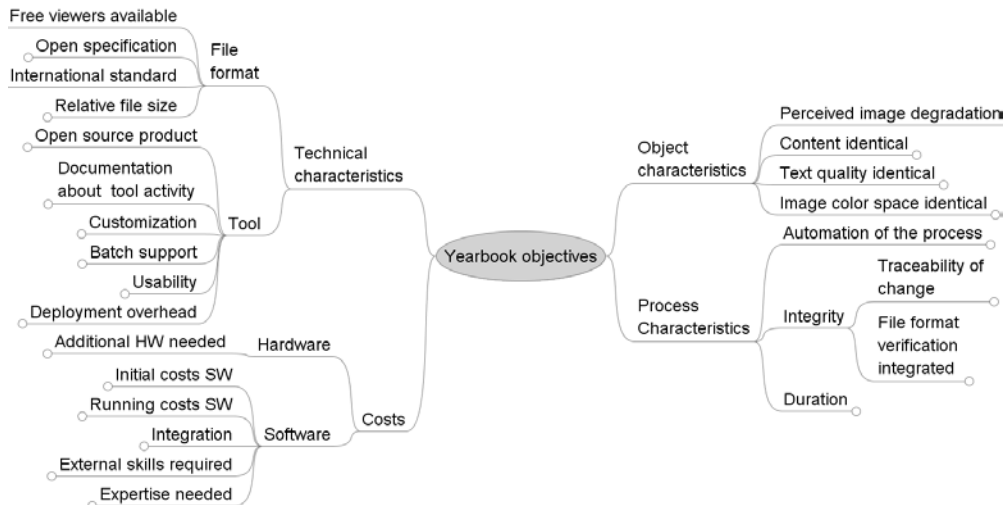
Yearbook objectives

Technical characteristics

File format
Free viewers available
Open specification
International standard
Relative file size

Tool
Open source product
Documentation about tool activity
Customization
Batch support
Usability
Deployment overhead

Costs

Hardware
Additional HW needed

Software
Initial costs SW
Running costs SW
Integration
External skills required
Expertise needed

Object characteristics
Perceived image degradation
Content identical
Text quality identical
Image color space identical

Process Characteristics
Automation of the process
Integrity
Traceability of change
File format verification integrated
Duration